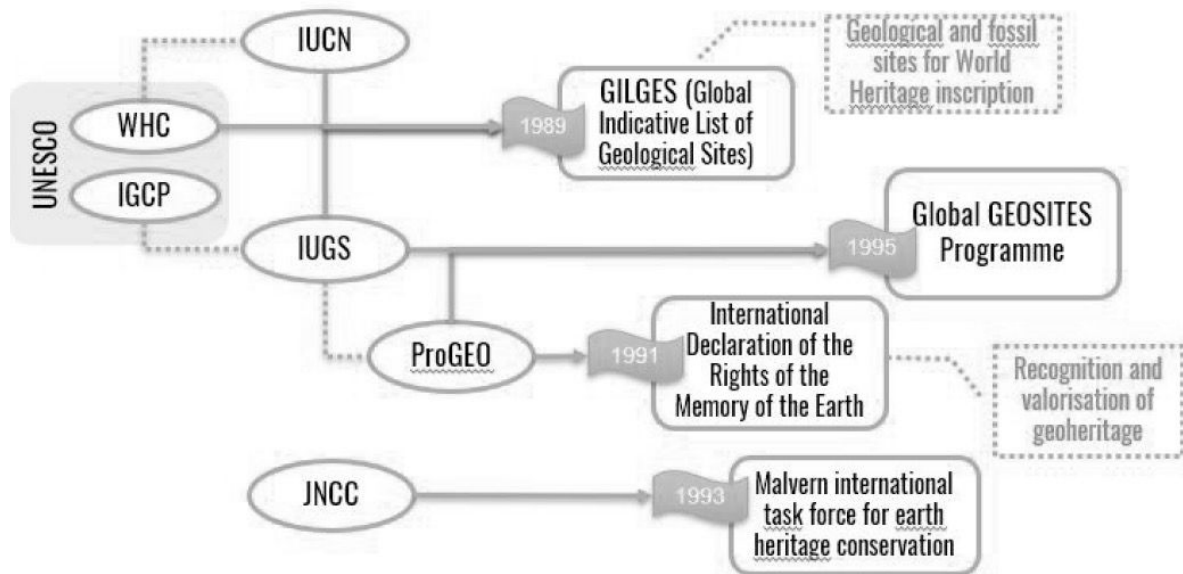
IUCN

Geological and fossil sites for World Heritage inscription

UNESCO

WHC

IGCP

1989

GILGES (Global Indicative List of Geological Sites)

IUGS

1995

Global GEOSITES Programme

ProGEO

1991

International Declaration of the Rights of the Memory of the Earth

Recognition and valorisation of geoheritage

JNCC

1993

Malvern international task force for earth heritage conservation